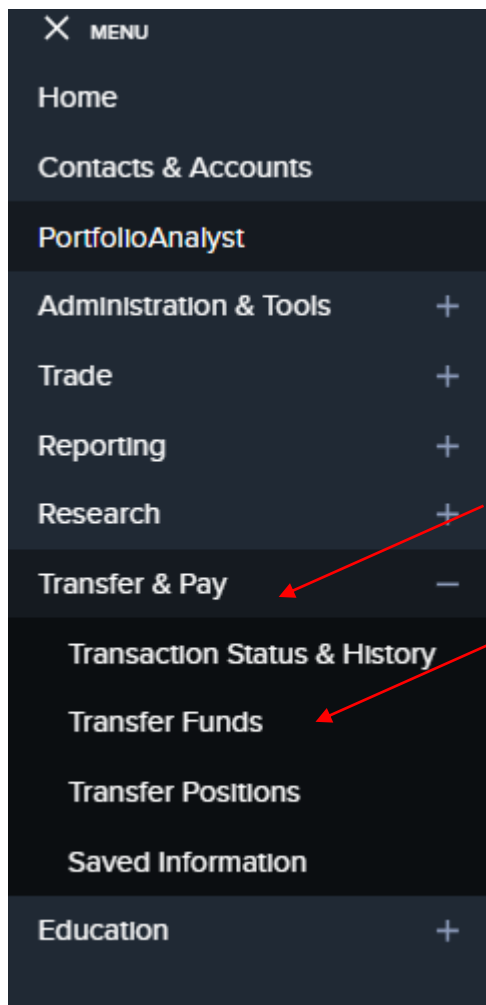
× MENU

Home

Contacts & Accounts

PortfolioAnalyst

Administration & Tools +

Trade +

Reporting +

Research +

Transfer & Pay −

Transaction Status & History

Transfer Funds

Transfer Positions

Saved Information

Education +